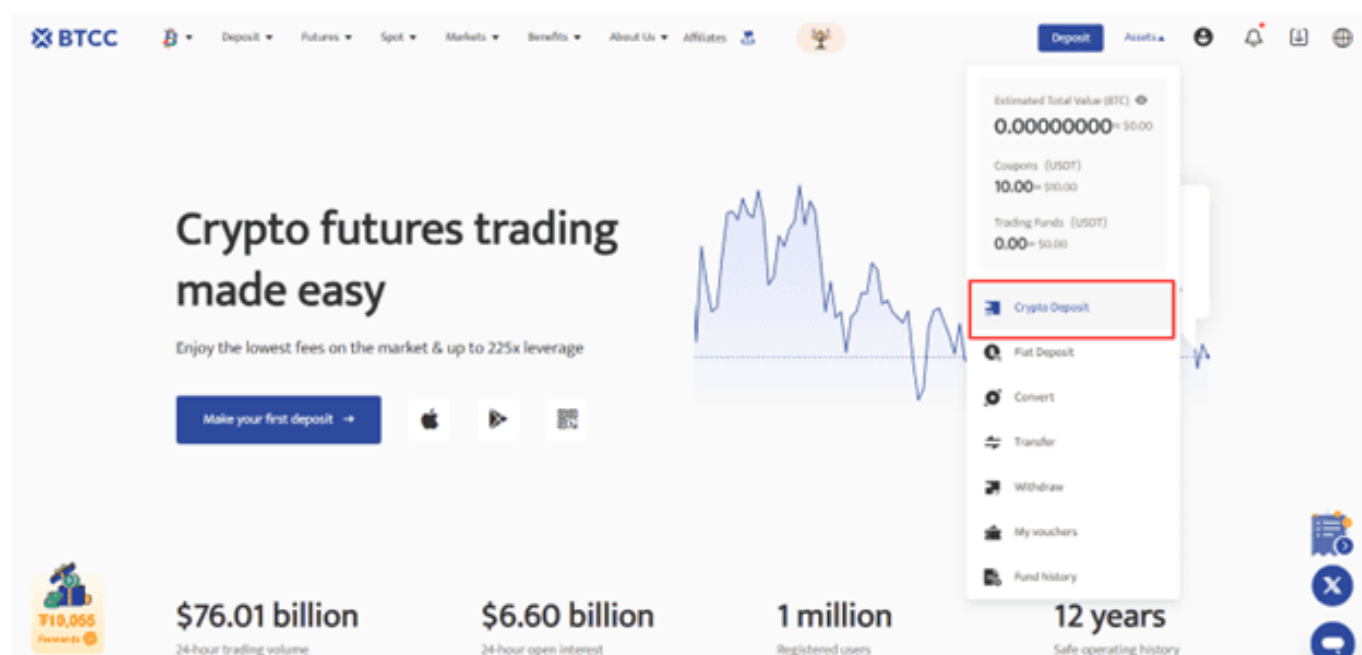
BTCC Deposit Futures Spot Markets Benefits About Us Affiliates

Deposit Assets

Estimated Total Value (BTC)
0.00000000≈ $0.00
Coupons (USDT)
10.00≈ $10.00
Trading Funds (USDT)
0.00≈ $0.00

Crypto Deposit
Fiat Deposit
Convert
Transfer
Withdraw
My vouchers
Fund history

Crypto futures trading made easy

Enjoy the lowest fees on the market & up to 225x leverage

Make your first deposit →

₮10,055
Rewards

$76.01 billion
24-hour trading volume

$6.60 billion
24-hour open interest

1 million
Registered users

12 years
Safe operating history